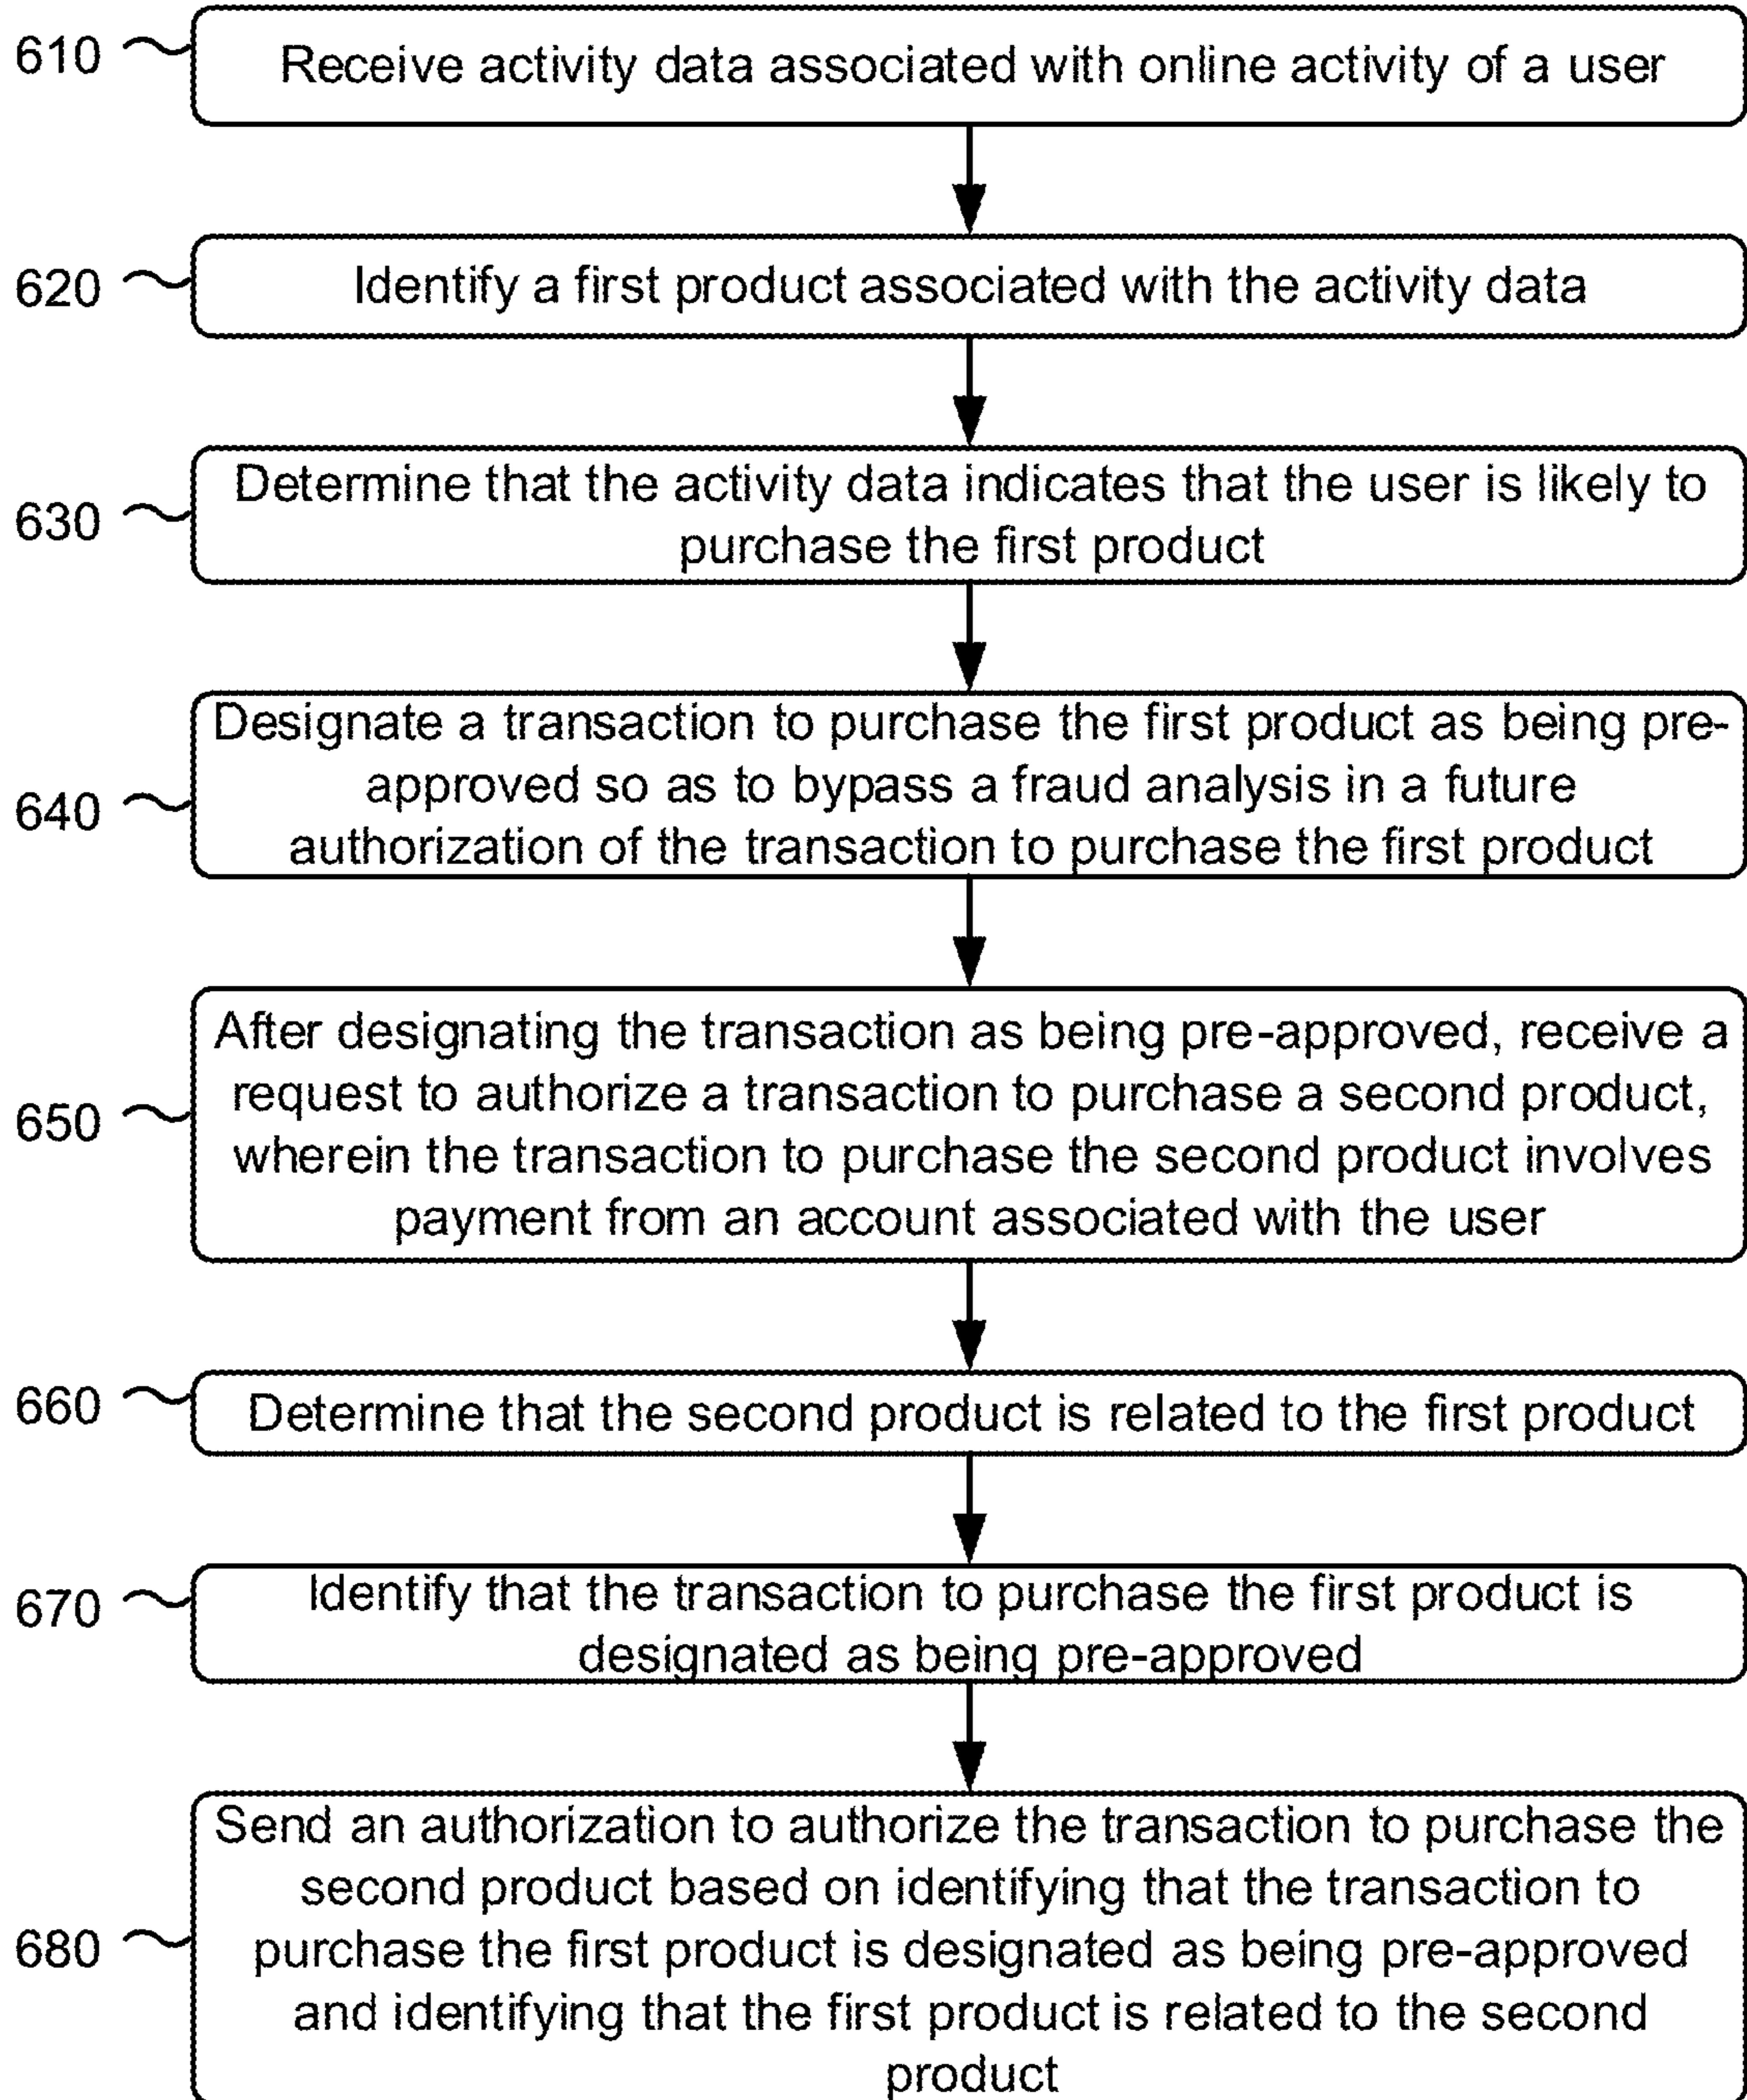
610
Receive activity data associated with online activity of a user

620
Identify a first product associated with the activity data

630
Determine that the activity data indicates that the user is likely to purchase the first product

640
Designate a transaction to purchase the first product as being pre-approved so as to bypass a fraud analysis in a future authorization of the transaction to purchase the first product

650
After designating the transaction as being pre-approved, receive a request to authorize a transaction to purchase a second product, wherein the transaction to purchase the second product involves payment from an account associated with the user

660
Determine that the second product is related to the first product

670
Identify that the transaction to purchase the first product is designated as being pre-approved

680
Send an authorization to authorize the transaction to purchase the second product based on identifying that the transaction to purchase the first product is designated as being pre-approved and identifying that the first product is related to the second product